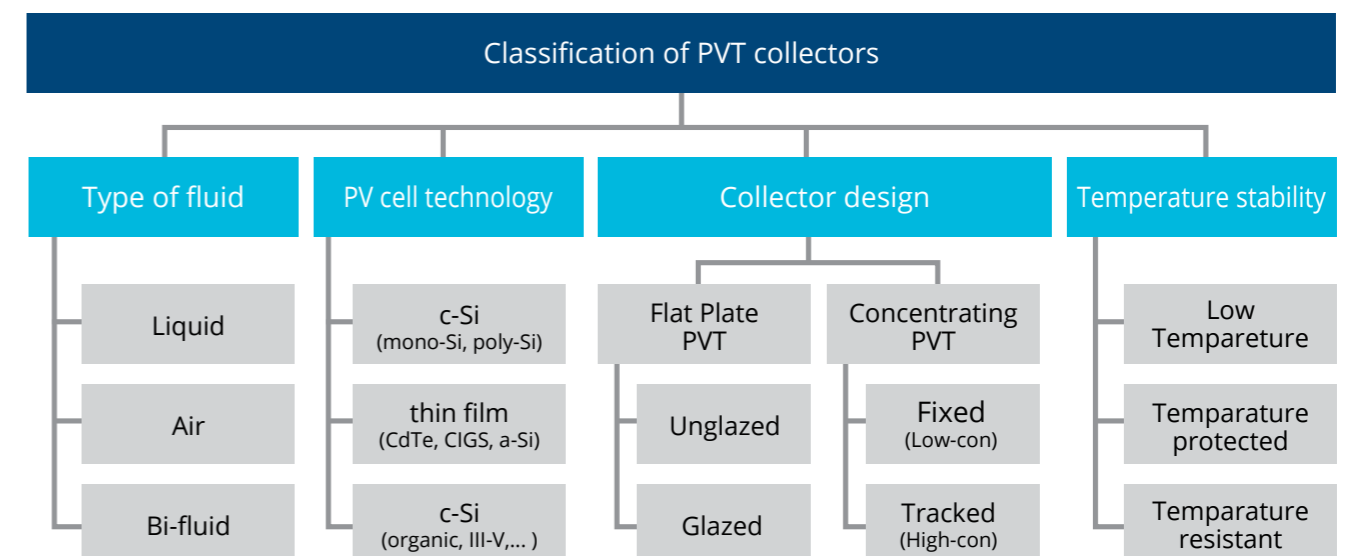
Classification of PVT collectors

Type of fluid

Liquid

Air

Bi-fluid

PV cell technology

c-Si
(mono-Si, poly-Si)

thin film
(CdTe, CIGS, a-Si)

c-Si
(organic, III-V,... )

Collector design

Flat Plate PVT

Unglazed

Glazed

Concentrating PVT

Fixed
(Low-con)

Tracked
(High-con)

Temperature stability

Low Temparature

Temparature protected

Temparature resistant